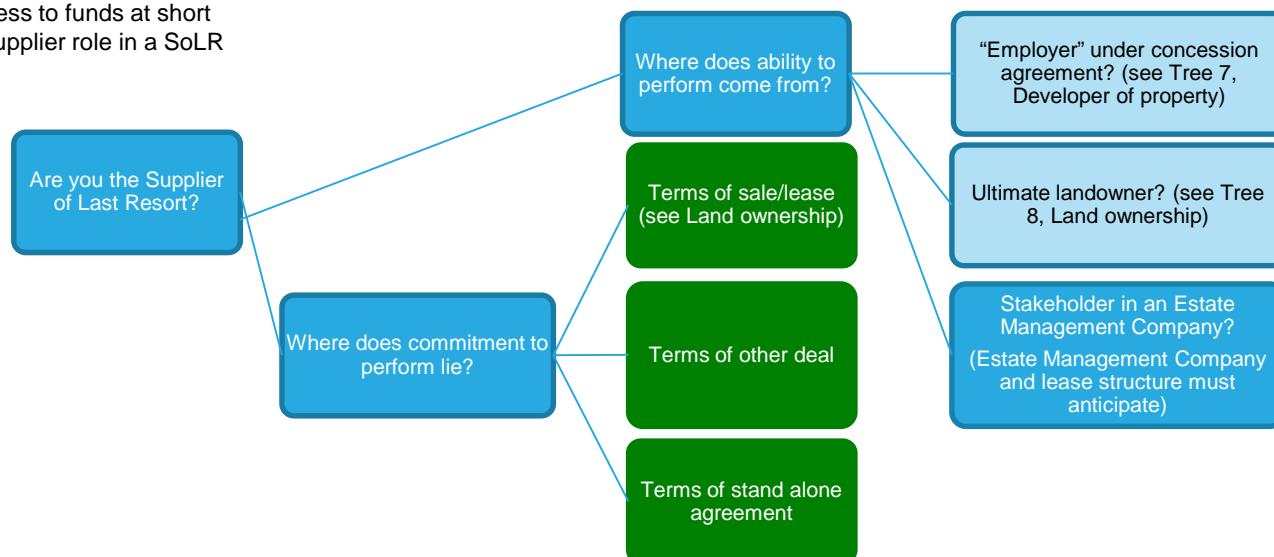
ess to funds at short
upplier role in a SoLR

Are you the Supplier of Last Resort?

Where does ability to perform come from?

"Employer" under concession agreement? (see Tree 7, Developer of property)

Ultimate landowner? (see Tree 8, Land ownership)

Stakeholder in an Estate Management Company?

(Estate Management Company and lease structure must anticipate)

Where does commitment to perform lie?

Terms of sale/lease (see Land ownership)

Terms of other deal

Terms of stand alone agreement